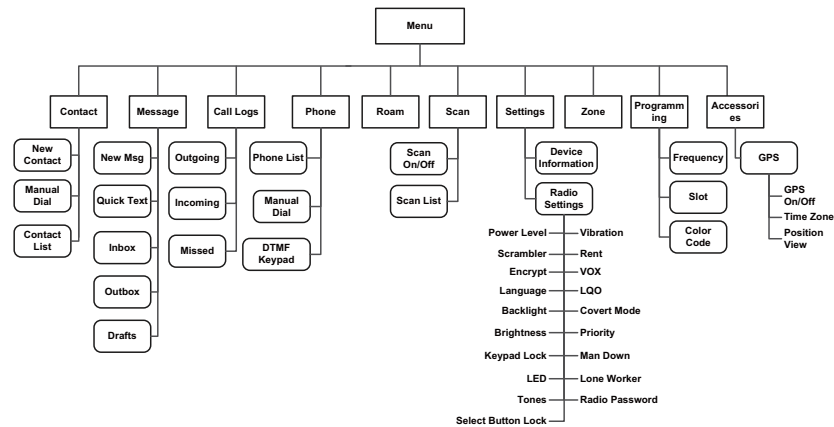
Menu

Contact
New Contact
Manual Dial
Contact List

Message
New Msg
Quick Text
Inbox
Outbox
Drafts

Call Logs
Outgoing
Incoming
Missed

Phone
Phone List
Manual Dial
DTMF Keypad

Roam

Scan
Scan On/Off
Scan List

Settings
Device Information
Radio Settings
Power Level
Scrambler
Encrypt
Language
Backlight
Brightness
Keypad Lock
LED
Tones
Select Button Lock
Vibration
Rent
VOX
LQO
Covert Mode
Priority
Man Down
Lone Worker
Radio Password

Zone

Programming
Frequency
Slot
Color Code

Accessories
GPS
GPS On/Off
Time Zone
Position View